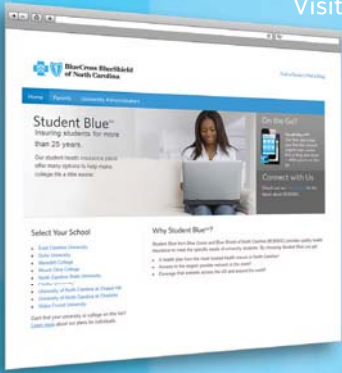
Visit

BlueCross BlueShield of North Carolina

Home | Parents | University Administrators

Student Blue℠
Insuring students for more than 25 years.

Our student health insurance plans offer many options to help make college life a little easier.

On the Go?

Connect with Us

Select Your School

East Carolina University
Duke University
Meredith College
Mount Olive College
North Carolina State University
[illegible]
University of North Carolina at Chapel Hill
University of North Carolina at Charlotte
Wake Forest University

Why Student Blue℠?

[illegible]